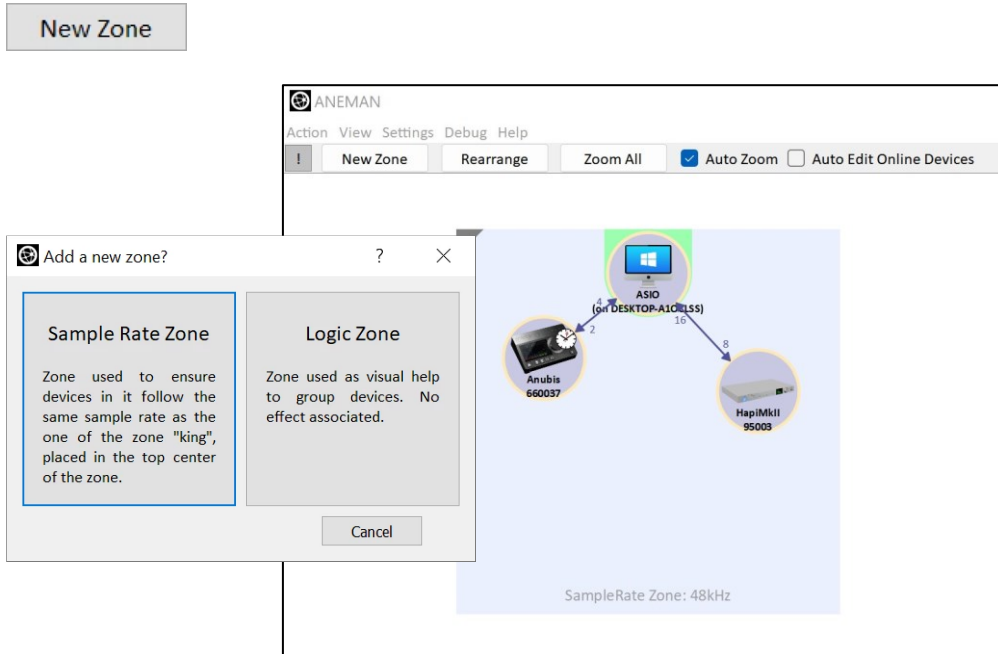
New Zone

ANEMAN

Action View Settings Debug Help

! New Zone Rearrange Zoom All Auto Zoom Auto Edit Online Devices

Add a new zone? ? ×

Sample Rate Zone

Zone used to ensure devices in it follow the same sample rate as the one of the zone "king", placed in the top center of the zone.

Logic Zone

Zone used as visual help to group devices. No effect associated.

Cancel

ASIO
(on DESKTOP-A1O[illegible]1SS)

4
2
16
8

Anubis
660037

HapiMkII
95003

SampleRate Zone: 48kHz